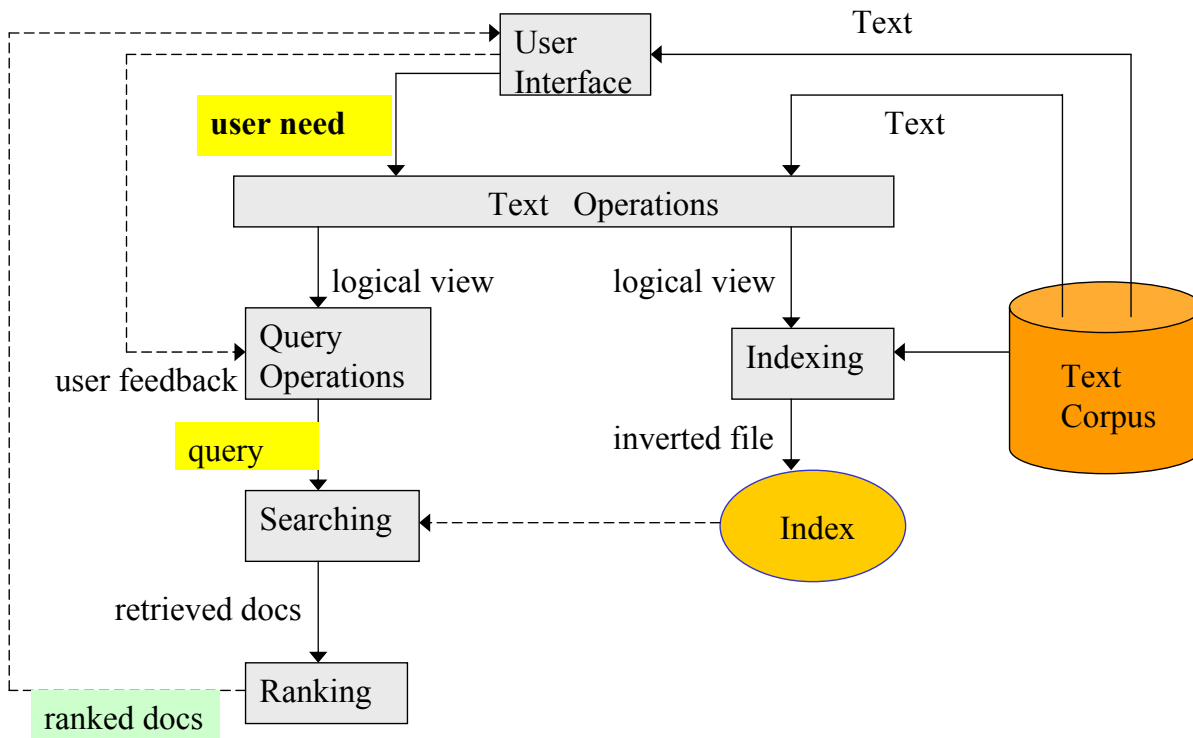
User Interface

Text

user need

Text

Text Operations

logical view

logical view

Query Operations

user feedback

Indexing

Text Corpus

query

inverted file

Searching

Index

retrieved docs

Ranking

ranked docs